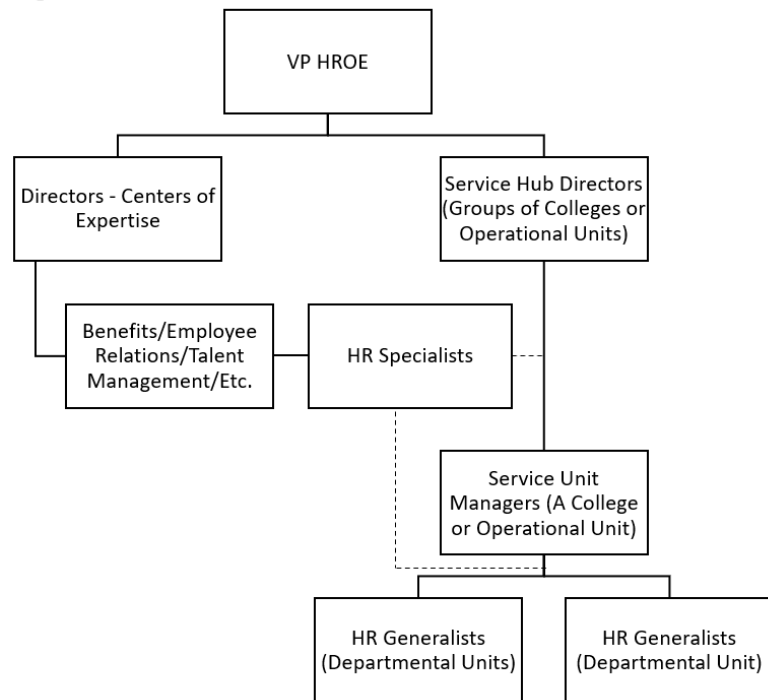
VP HROE

Directors - Centers of Expertise

Service Hub Directors (Groups of Colleges or Operational Units)

Benefits/Employee Relations/Talent Management/Etc.

HR Specialists

Service Unit Managers (A College or Operational Unit)

HR Generalists (Departmental Units)

HR Generalists (Departmental Unit)